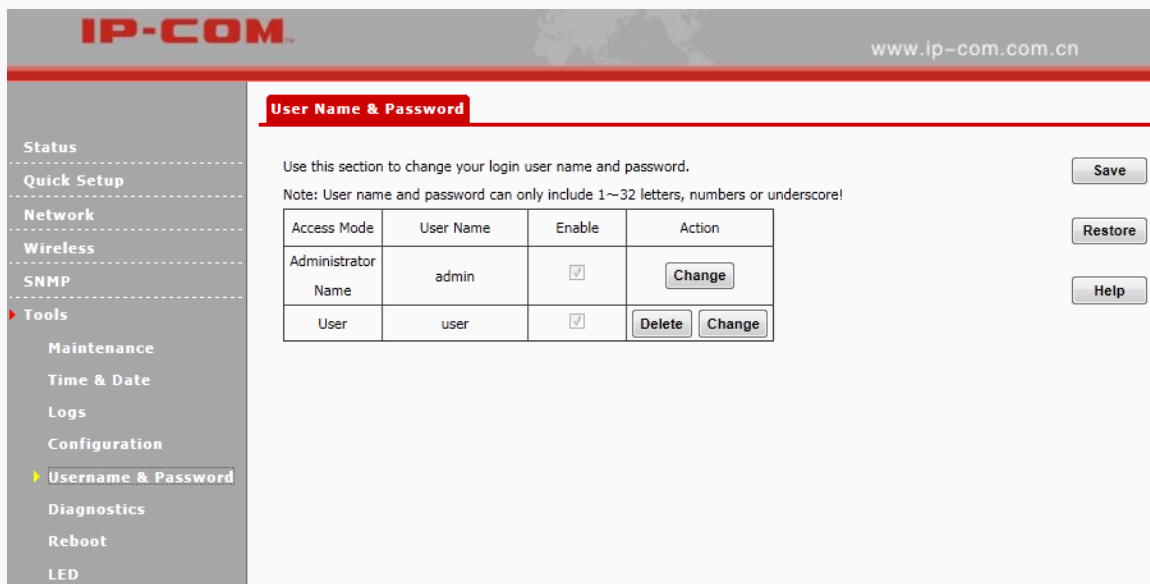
IP-COM

www.ip-com.com.cn

Status
Quick Setup
Network
Wireless
SNMP
Tools
Maintenance
Time & Date
Logs
Configuration
Username & Password
Diagnostics
Reboot
LED

User Name & Password

Use this section to change your login user name and password.

Note: User name and password can only include 1~32 letters, numbers or underscore!

| Access Mode | User Name | Enable | Action |
|---|---|---|---|
| Administrator Name | admin | ☑ | Change |
| User | user | ☑ | Delete Change |

Save

Restore

Help